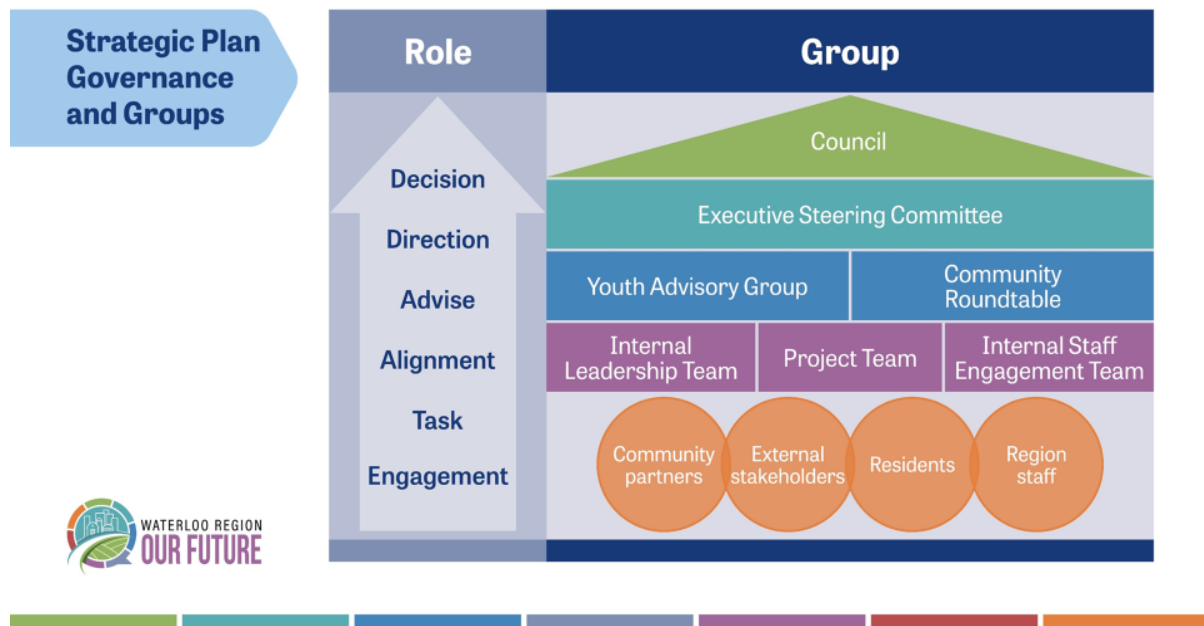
Strategic Plan Governance and Groups

| Role | Group |
|---|---|
| Decision | Council |
| Direction | Executive Steering Committee |
| Advise | Youth Advisory Group; Community Roundtable |
| Alignment | Internal Leadership Team; Project Team; Internal Staff Engagement Team |
| Task | |
| Engagement | Community partners; External stakeholders; Residents; Region staff |

WATERLOO REGION
OUR FUTURE